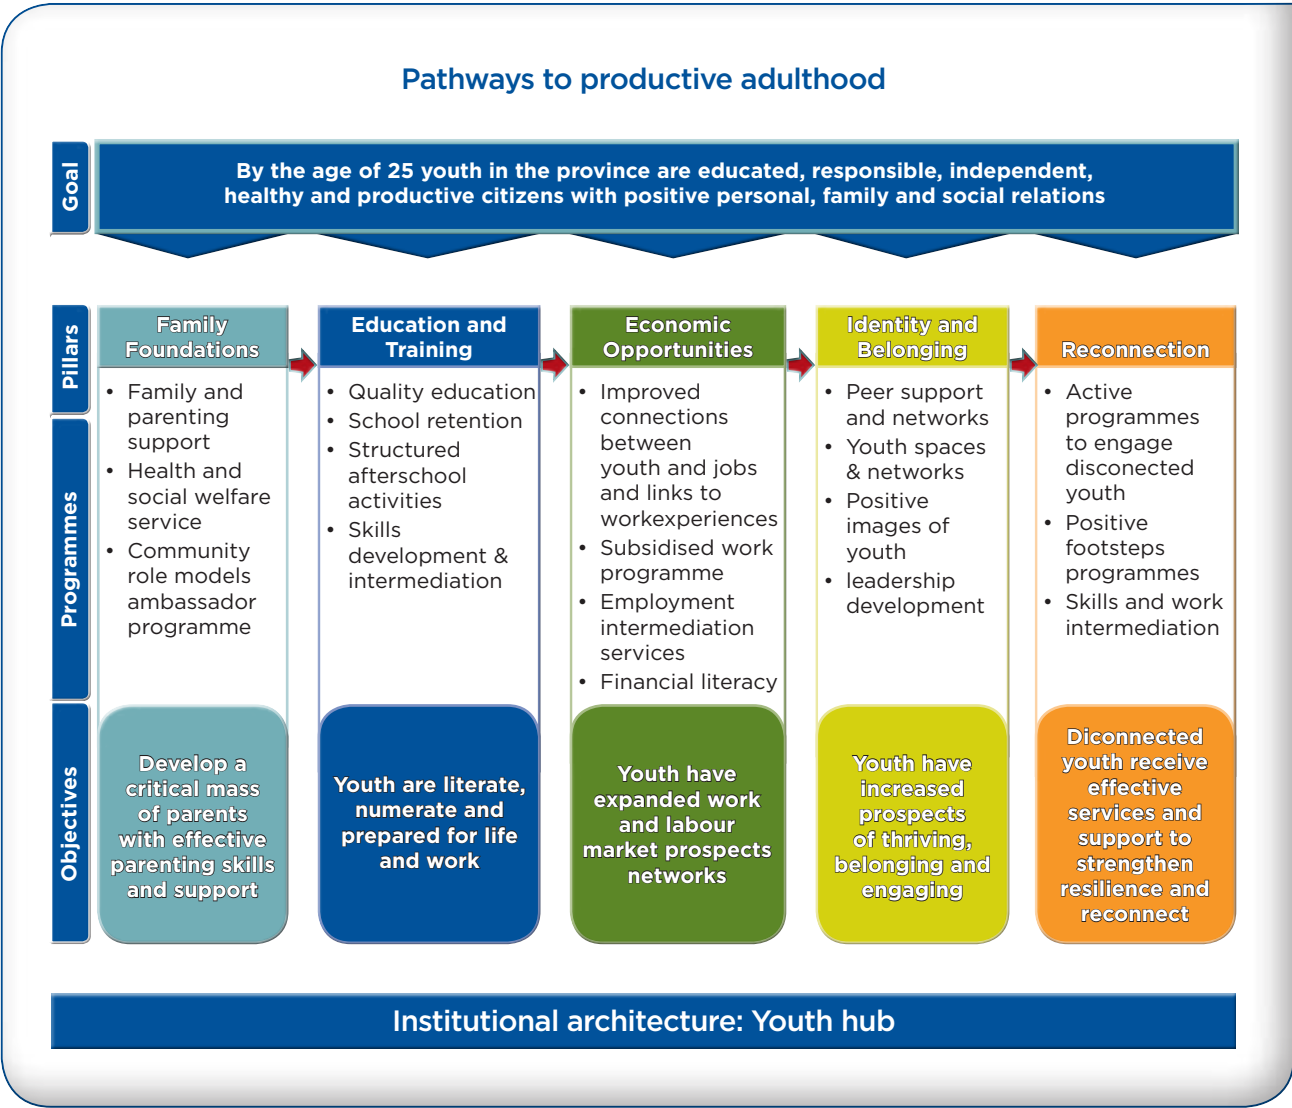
Pathways to productive adulthood

Goal

By the age of 25 youth in the province are educated, responsible, independent, healthy and productive citizens with positive personal, family and social relations

Pillars

Programmes

Objectives

Family Foundations

- Family and parenting support
- Health and social welfare service
- Community role models ambassador programme

Develop a critical mass of parents with effective parenting skills and support

Education and Training

- Quality education
- School retention
- Structured afterschool activities
- Skills development & intermediation

Youth are literate, numerate and prepared for life and work

Economic Opportunities

- Improved connections between youth and jobs and links to workexperiences
- Subsidised work programme
- Employment intermediation services
- Financial literacy

Youth have expanded work and labour market prospects networks

Identity and Belonging

- Peer support and networks
- Youth spaces & networks
- Positive images of youth
- leadership development

Youth have increased prospects of thriving, belonging and engaging

Reconnection

- Active programmes to engage disconected youth
- Positive footsteps programmes
- Skills and work intermediation

Diconnected youth receive effective services and support to strengthen resilience and reconnect

Institutional architecture: Youth hub